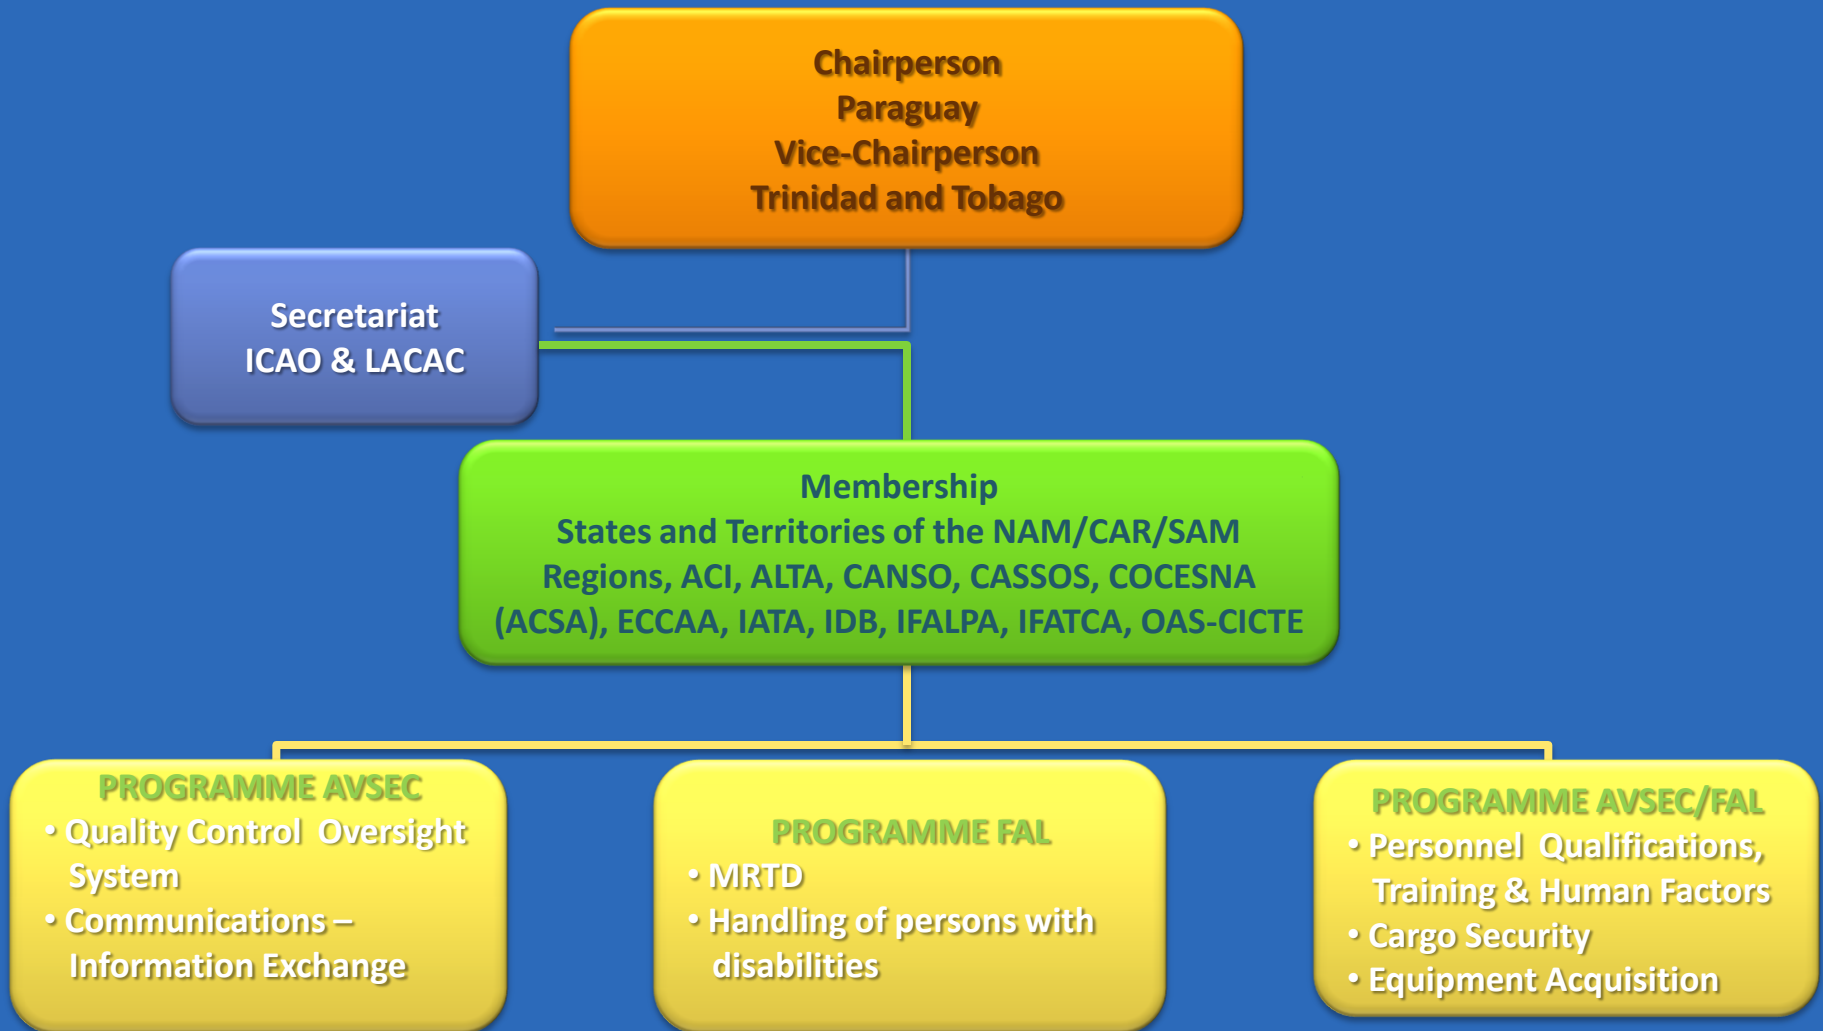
Chairperson
Paraguay
Vice-Chairperson
Trinidad and Tobago

Secretariat
ICAO & LACAC

Membership
States and Territories of the NAM/CAR/SAM Regions, ACI, ALTA, CANSO, CASSOS, COCESNA (ACSA), ECCAA, IATA, IDB, IFALPA, IFATCA, OAS-CICTE

PROGRAMME AVSEC
• Quality Control Oversight System
• Communications – Information Exchange

PROGRAMME FAL
• MRTD
• Handling of persons with disabilities

PROGRAMME AVSEC/FAL
• Personnel Qualifications, Training & Human Factors
• Cargo Security
• Equipment Acquisition